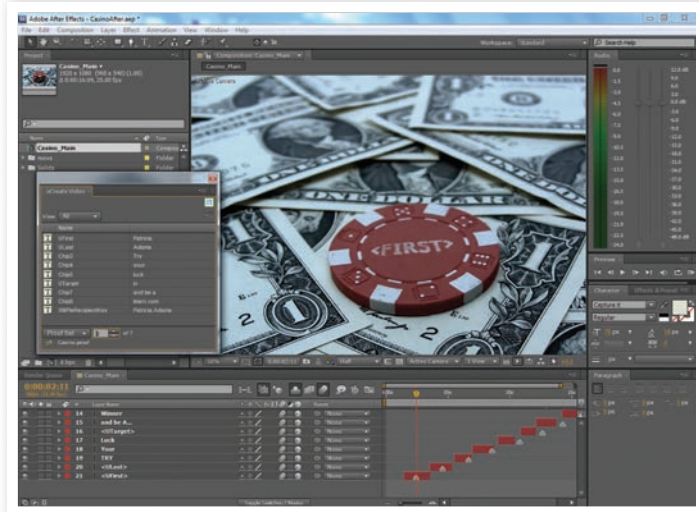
Adobe After Effects - CasinoAfter.aep *

File Edit Composition Layer Effect Animation View Window Help

Workspace: Standard

Search Help

Project

Casino_Main
1920 x 1080 (960 x 540) (1.00)
Δ 0:00:16:09, 25.00 fps

Name

Casino_Main

Composition

Assets

Folder

Solids

Folder

Composition: Casino_Main

Casino_Main

Active Camera

uCreate Video

View All

Name

%First Patricia
%Last Adams
Chip1 Try
Chip2 your
Chip3 luck
%Target in
Chip7 and be a
Chip8 learn.com
%WTeNoUpperIdNo Patricia Adams

Proof Set

Casino panel

<FIRST>

50%

Full

Active Camera

1 View

Audio

Preview

Character

Effects & Presets

Paragraph

Render Queue

Casino_Main

0:00:02:11

Layer Name

14 Winner
15 and be A...
16 <%Target>
17 Luck
18 Your
19 TRY
20 <%Last>
21 <%First>

None
None
None
None
None
None
None
None

Toggle Switches / Modes